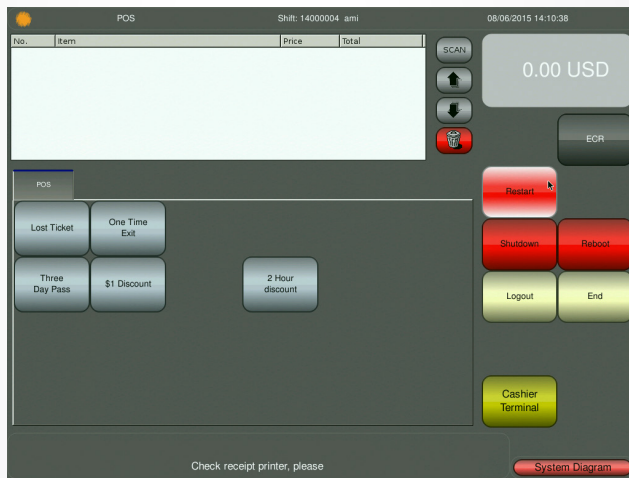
POS

Shift: 14000004 ami

08/06/2015 14:10:38

| No. | Item | Price | Total |
|---|---|---|---|

SCAN

0.00 USD

ECR

POS

Lost Ticket

One Time Exit

Three Day Pass

$1 Discount

2 Hour discount

Restart

Shutdown

Reboot

Logout

End

Cashier Terminal

Check receipt printer, please

System Diagram